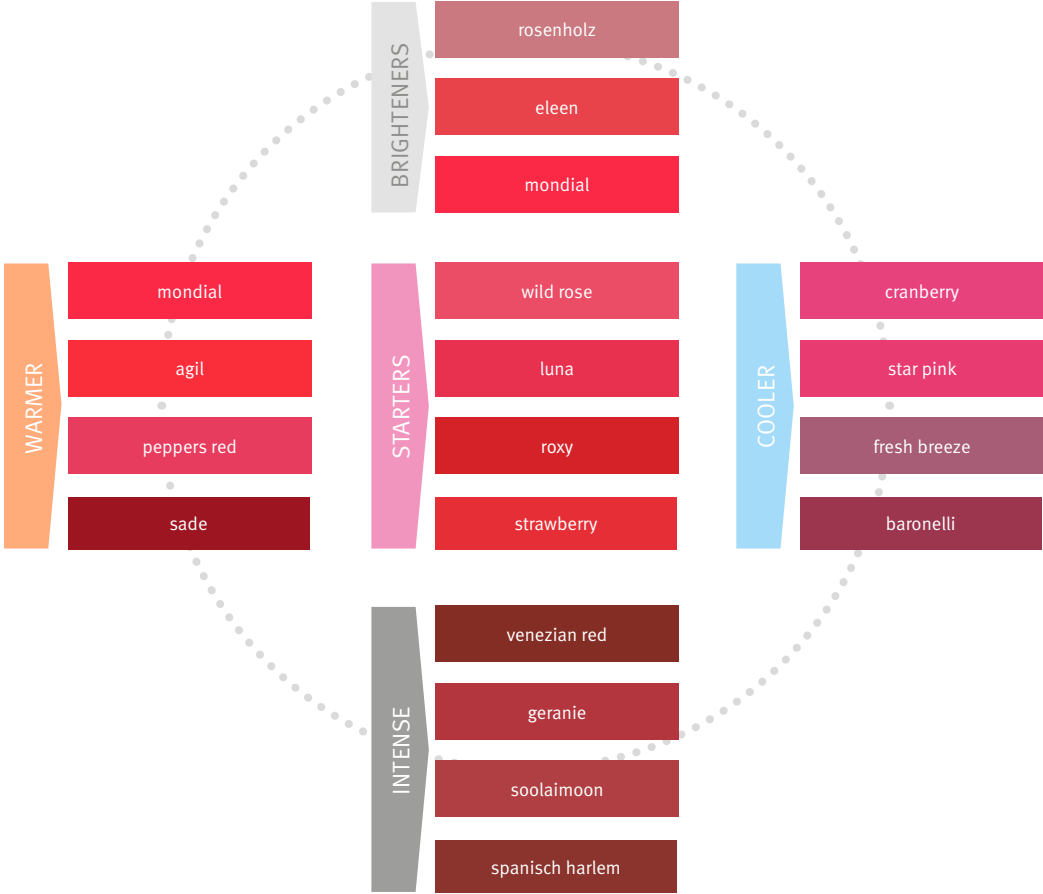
BRIGHTENERS
rosenholz
eleen
mondial

WARMER
mondial
agil
peppers red
sade

STARTERS
wild rose
luna
roxy
strawberry

COOLER
cranberry
star pink
fresh breeze
baronelli

INTENSE
venezian red
geranie
soolaimoon
spanisch harlem